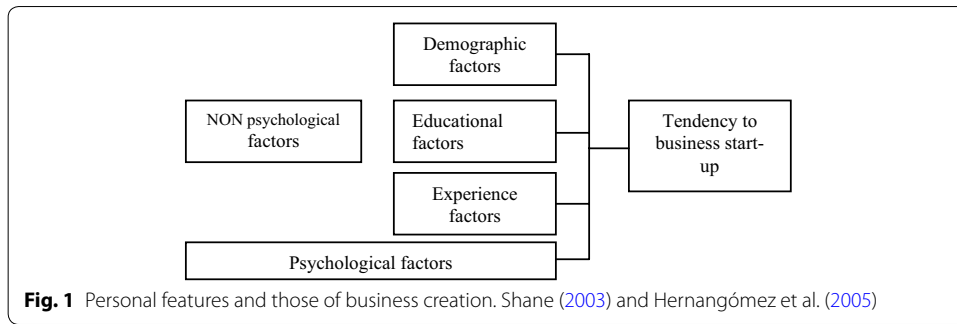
Demographic factors

NON psychological factors

Educational factors

Tendency to business start-up

Experience factors

Psychological factors

**Fig. 1** Personal features and those of business creation. Shane (2003) and Hernangómez et al. (2005)